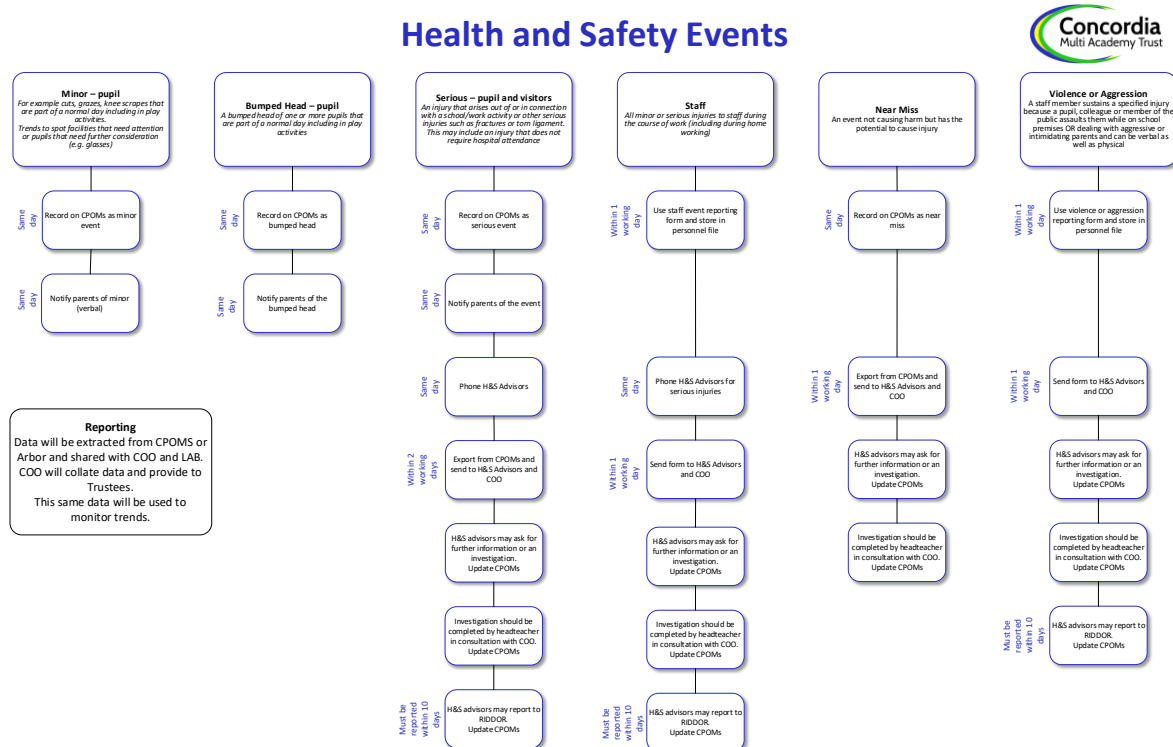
Health and Safety Events

Concordia Multi Academy Trust

Minor – pupil
For example cuts, grazes, knee scrapes that are part of a normal day including in play activities.
Trends to spot facilities that need attention or pupils that need further consideration (e.g. glasses)

Same day
Record on CPOMs as minor event

Same day
Notify parents of minor (verbal)

Bumped Head – pupil
A bumped head of one or more pupils that are part of a normal day including in play activities

Same day
Record on CPOMs as bumped head

Same day
Notify parents of the bumped head

Reporting
Data will be extracted from CPOMS or Arbor and shared with COO and LAB. COO will collate data and provide to Trustees.
This same data will be used to monitor trends.

Serious – pupil and visitors
An injury that arises out of or in connection with a school/work activity or other serious injuries such as fractures or torn ligament. This may include an injury that does not require hospital attendance

Same day
Record on CPOMs as serious event

Same day
Notify parents of the event

Same day
Phone H&S Advisors

Within 2 working days
Export from CPOMs and send to H&S Advisors and COO

H&S advisors may ask for further information or an investigation.
Update CPOMs

Investigation should be completed by headteacher in consultation with COO.
Update CPOMs

Must be reported within 10 days
H&S advisors may report to RIDDOR.
Update CPOMs

Staff
All minor or serious injuries to staff during the course of work (including during home working)

Within 1 working day
Use staff event reporting form and store in personnel file

Same day
Phone H&S Advisors for serious injuries

Within 1 working day
Send form to H&S Advisors and COO

H&S advisors may ask for further information or an investigation.
Update CPOMs

Investigation should be completed by headteacher in consultation with COO.
Update CPOMs

Must be reported within 10 days
H&S advisors may report to RIDDOR.
Update CPOMs

Near Miss
An event not causing harm but has the potential to cause injury

Same day
Record on CPOMs as near miss

Within 1 working day
Export from CPOMs and send to H&S Advisors and COO

H&S advisors may ask for further information or an investigation.
Update CPOMs

Investigation should be completed by headteacher in consultation with COO.
Update CPOMs

Violence or Aggression
A staff member sustains a specified injury because a pupil, colleague or member of the public assaults them while on school premises OR dealing with aggressive or intimidating parents and can be verbal as well as physical

Within 1 working day
Use violence or aggression reporting form and store in personnel file

Within 1 working day
Send form to H&S Advisors and COO

H&S advisors may ask for further information or an investigation.
Update CPOMs

Investigation should be completed by headteacher in consultation with COO.
Update CPOMs

Must be reported within 10 days
H&S advisors may report to RIDDOR.
Update CPOMs